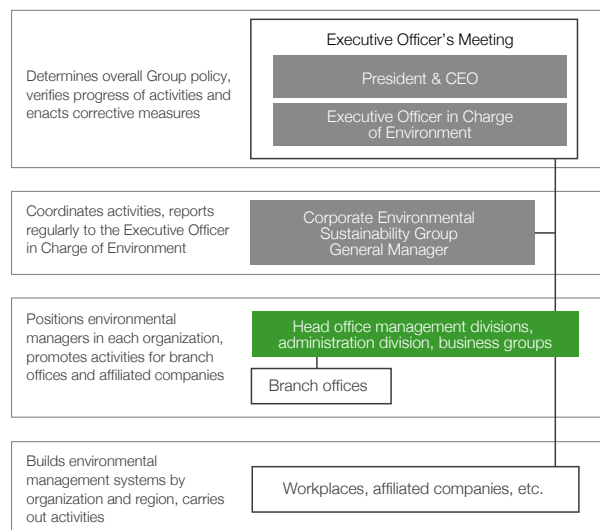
Determines overall Group policy, verifies progress of activities and enacts corrective measures

Executive Officer's Meeting

President & CEO

Executive Officer in Charge of Environment

Coordinates activities, reports regularly to the Executive Officer in Charge of Environment

Corporate Environmental Sustainability Group General Manager

Positions environmental managers in each organization, promotes activities for branch offices and affiliated companies

Head office management divisions, administration division, business groups

Branch offices

Builds environmental management systems by organization and region, carries out activities

Workplaces, affiliated companies, etc.